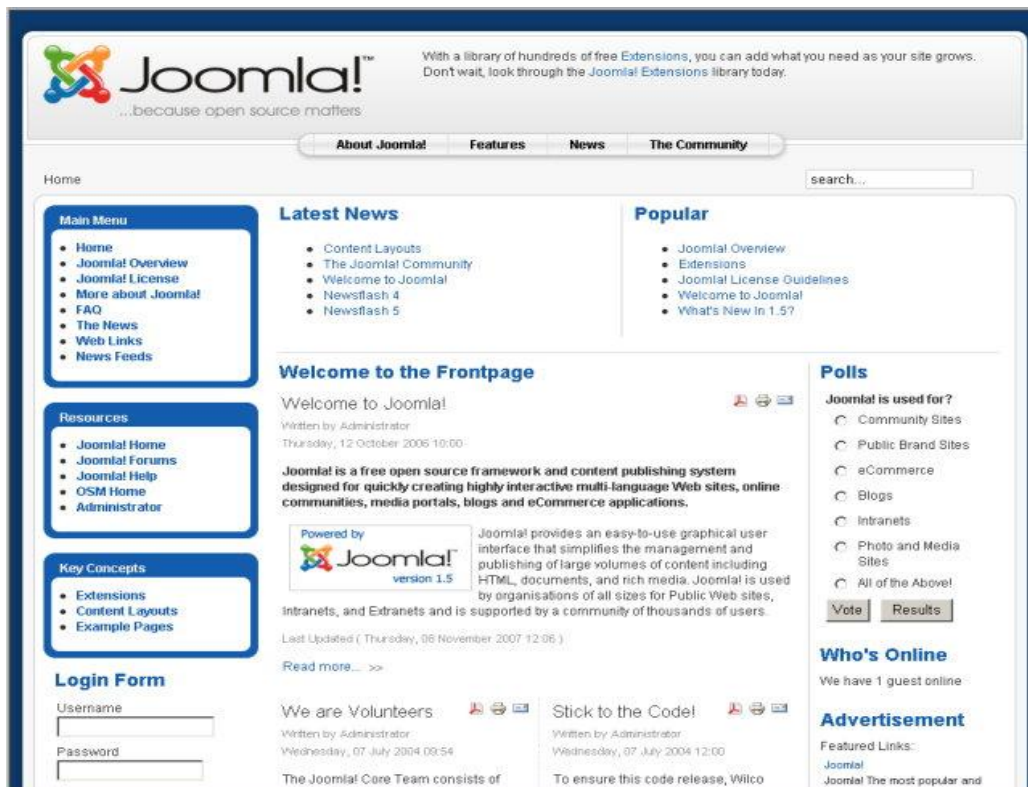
Joomla!™
...because open source matters

With a library of hundreds of free Extensions, you can add what you need as your site grows. Don't wait, look through the Joomla! Extensions library today.

About Joomla! | Features | News | The Community

Home

search...

Main Menu
- Home
- Joomla! Overview
- Joomla! License
- More about Joomla!
- FAQ
- The News
- Web Links
- News Feeds

Resources
- Joomla! Home
- Joomla! Forums
- Joomla! Help
- OSM Home
- Administrator

Key Concepts
- Extensions
- Content Layouts
- Example Pages

Login Form
Username

Password

Latest News
- Content Layouts
- The Joomla! Community
- Welcome to Joomla!
- Newsflash 4
- Newsflash 5

Popular
- Joomla! Overview
- Extensions
- Joomla! License Guidelines
- Welcome to Joomla!
- What's New in 1.5?

Welcome to the Frontpage

Welcome to Joomla!
Written by Administrator
Thursday, 12 October 2006 10:00

Joomla! is a free open source framework and content publishing system designed for quickly creating highly interactive multi-language Web sites, online communities, media portals, blogs and eCommerce applications.

Powered by
Joomla!™
version 1.5

Joomla! provides an easy-to-use graphical user interface that simplifies the management and publishing of large volumes of content including HTML, documents, and rich media. Joomla! is used by organisations of all sizes for Public Web sites, Intranets, and Extranets and is supported by a community of thousands of users.

Last Updated ( Thursday, 08 November 2007 12:06 )

Read more... >>

We are Volunteers
Written by Administrator
Wednesday, 07 July 2004 09:54

The Joomla! Core Team consists of

Stick to the Code!
Written by Administrator
Wednesday, 07 July 2004 12:00

To ensure this code release, Wilco

Polls
Joomla! is used for?
Community Sites
Public Brand Sites
eCommerce
Blogs
Intranets
Photo and Media Sites
All of the Above!
Vote | Results

Who's Online
We have 1 guest online

Advertisement
Featured Links:
Joomla!
Joomla! The most popular and